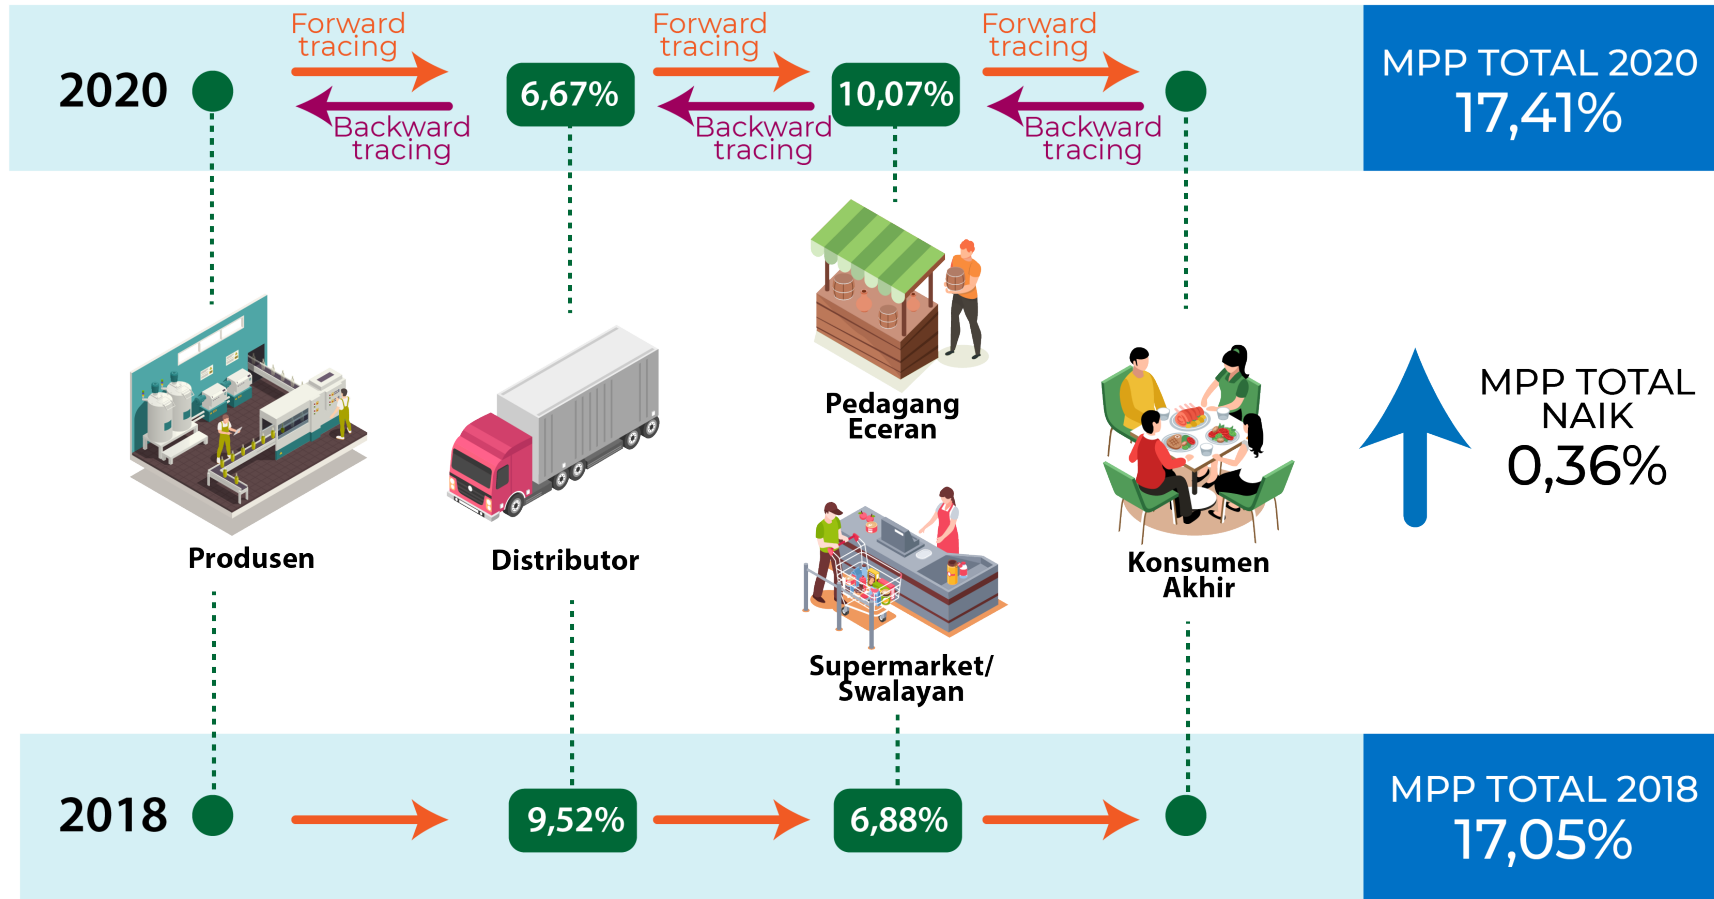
2020

Forward tracing

Backward tracing

6,67%

Forward tracing

Backward tracing

10,07%

Forward tracing

Backward tracing

MPP TOTAL 2020
17,41%

Produsen

Distributor

Pedagang Eceran

Supermarket/ Swalayan

Konsumen Akhir

MPP TOTAL NAIK
0,36%

2018

9,52%

6,88%

MPP TOTAL 2018
17,05%